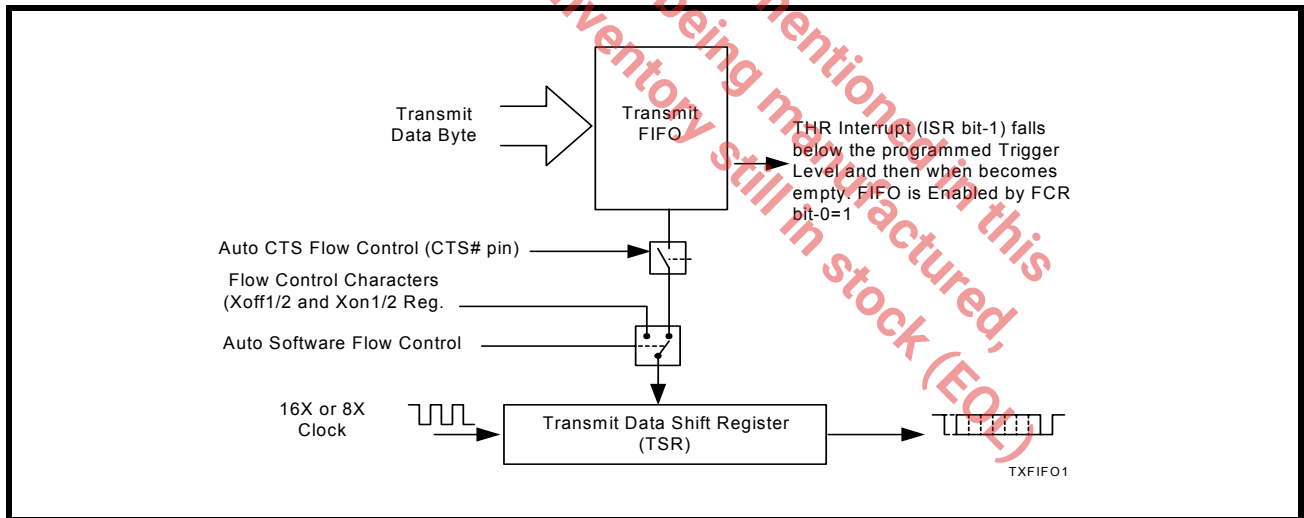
Transmit Data Byte

Transmit FIFO

THR Interrupt (ISR bit-1) falls below the programmed Trigger Level and then when becomes empty. FIFO is Enabled by FCR bit-0=1

Auto CTS Flow Control (CTS# pin)

Flow Control Characters (Xoff1/2 and Xon1/2 Reg.

Auto Software Flow Control

16X or 8X Clock

Transmit Data Shift Register (TSR)

TXFIFO1

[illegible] being mentioned in this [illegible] inventory still in stock (EOL) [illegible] manufactured,